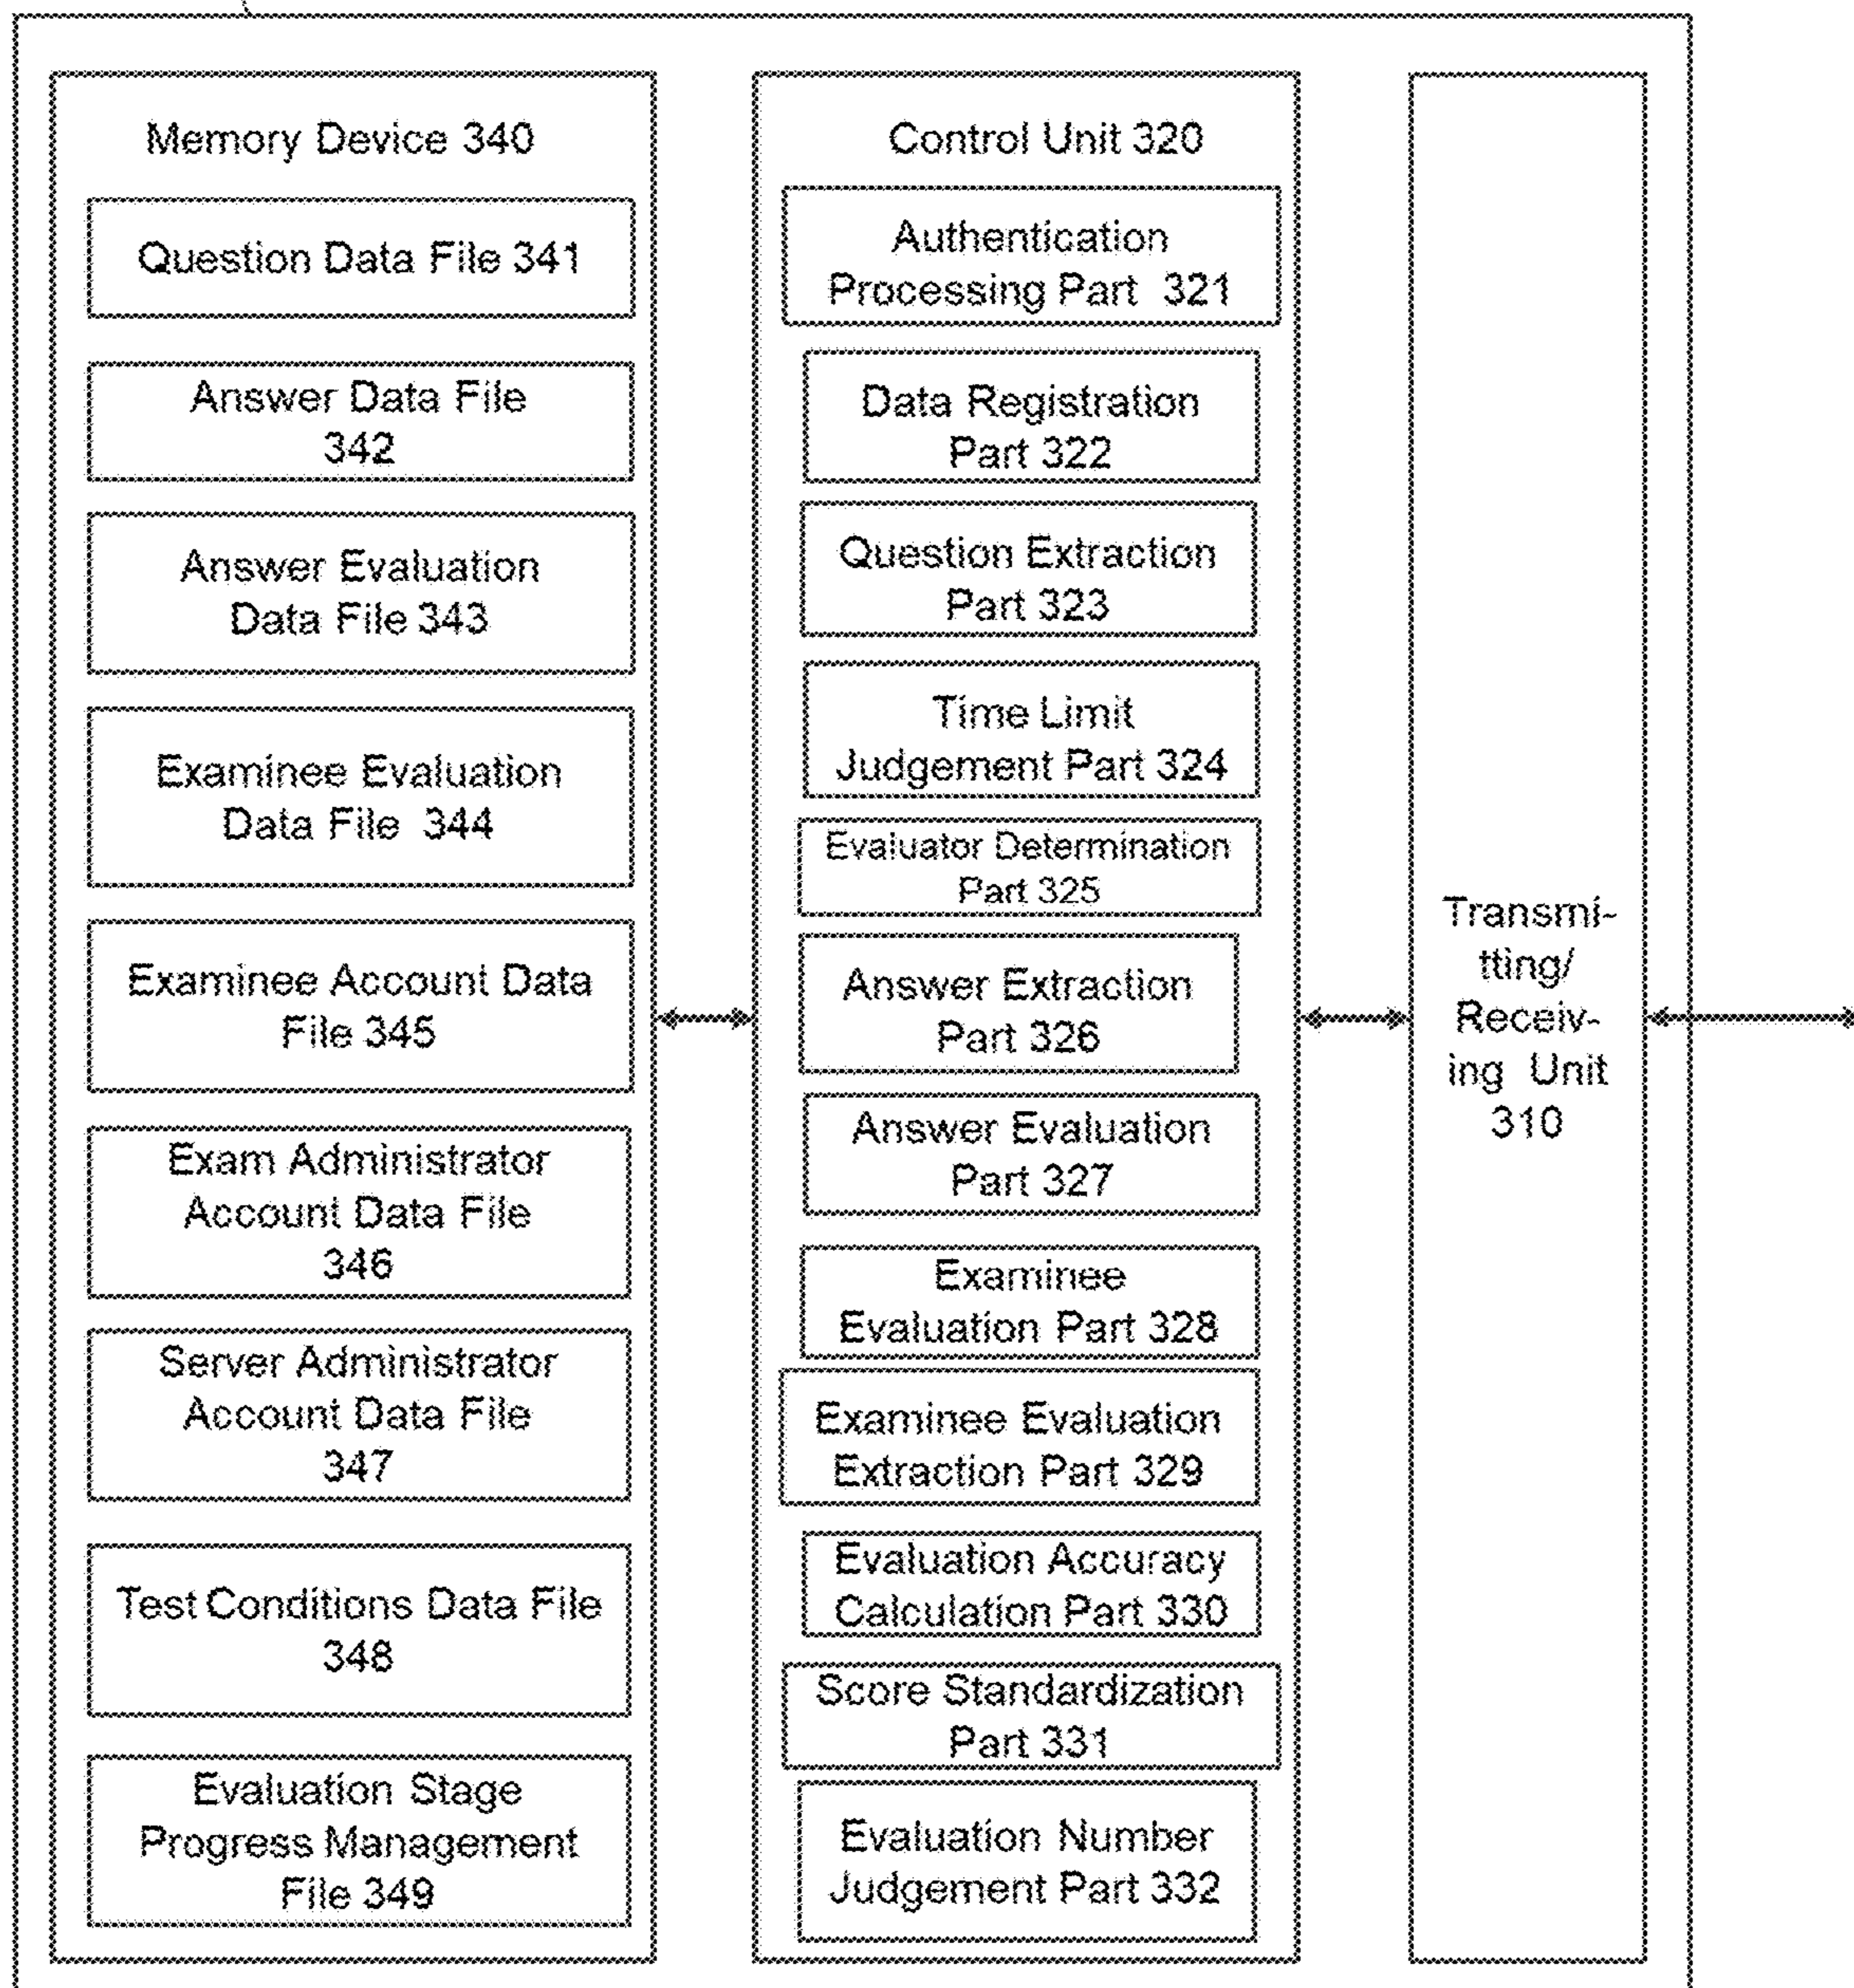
Memory Device 340

Question Data File 341

Answer Data File 342

Answer Evaluation Data File 343

Examinee Evaluation Data File 344

Examinee Account Data File 345

Exam Administrator Account Data File 346

Server Administrator Account Data File 347

Test Conditions Data File 348

Evaluation Stage Progress Management File 349

Control Unit 320

Authentication Processing Part 321

Data Registration Part 322

Question Extraction Part 323

Time Limit Judgement Part 324

Evaluator Determination Part 325

Answer Extraction Part 326

Answer Evaluation Part 327

Examinee Evaluation Part 328

Examinee Evaluation Extraction Part 329

Evaluation Accuracy Calculation Part 330

Score Standardization Part 331

Evaluation Number Judgement Part 332

Transmitting/ Receiving Unit 310